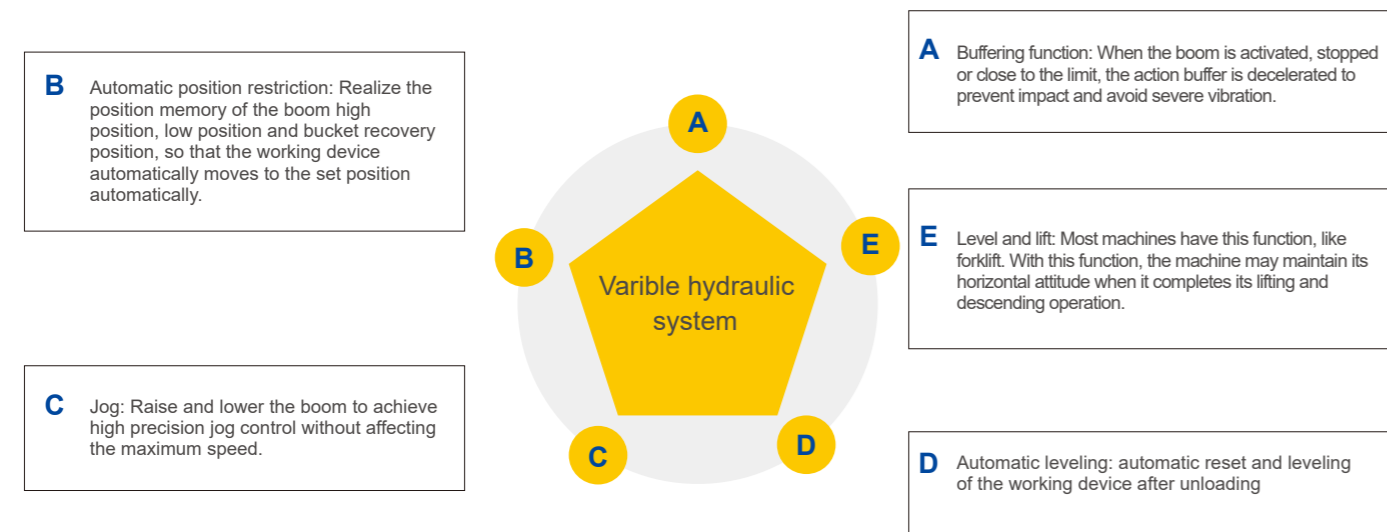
B Automatic position restriction: Realize the position memory of the boom high position, low position and bucket recovery position, so that the working device automatically moves to the set position automatically.

A Buffering function: When the boom is activated, stopped or close to the limit, the action buffer is decelerated to prevent impact and avoid severe vibration.

A

B

E

Varible hydraulic system

C

D

E Level and lift: Most machines have this function, like forklift. With this function, the machine may maintain its horizontal attitude when it completes its lifting and descending operation.

C Jog: Raise and lower the boom to achieve high precision jog control without affecting the maximum speed.

D Automatic leveling: automatic reset and leveling of the working device after unloading